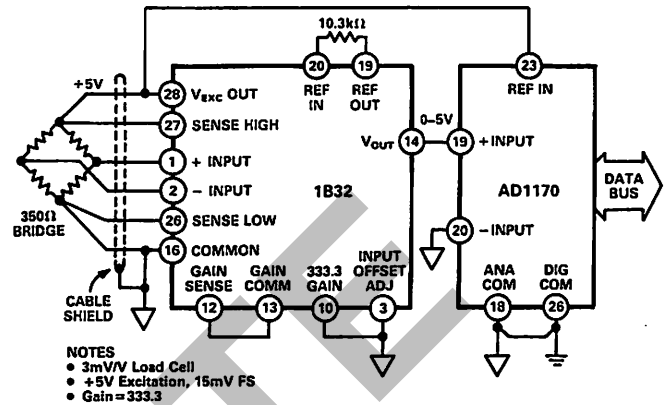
10.3kΩ

20 REF IN

19 REF OUT

23 REF IN

+5V

28 $V_{EXC}$ OUT

27 SENSE HIGH

1 + INPUT

2 – INPUT

26 SENSE LOW

16 COMMON

350Ω BRIDGE

CABLE SHIELD

1B32

$V_{OUT}$ 14

0–5V

19 +INPUT

20 –INPUT

AD1170

DATA BUS

GAIN SENSE 12

GAIN COMM 13

333.3 GAIN 10

INPUT OFFSET ADJ 3

ANA COM 18

DIG COM 26

NOTES
• 3mV/V Load Cell
• +5V Excitation, 15mV FS
• Gain = 333.3